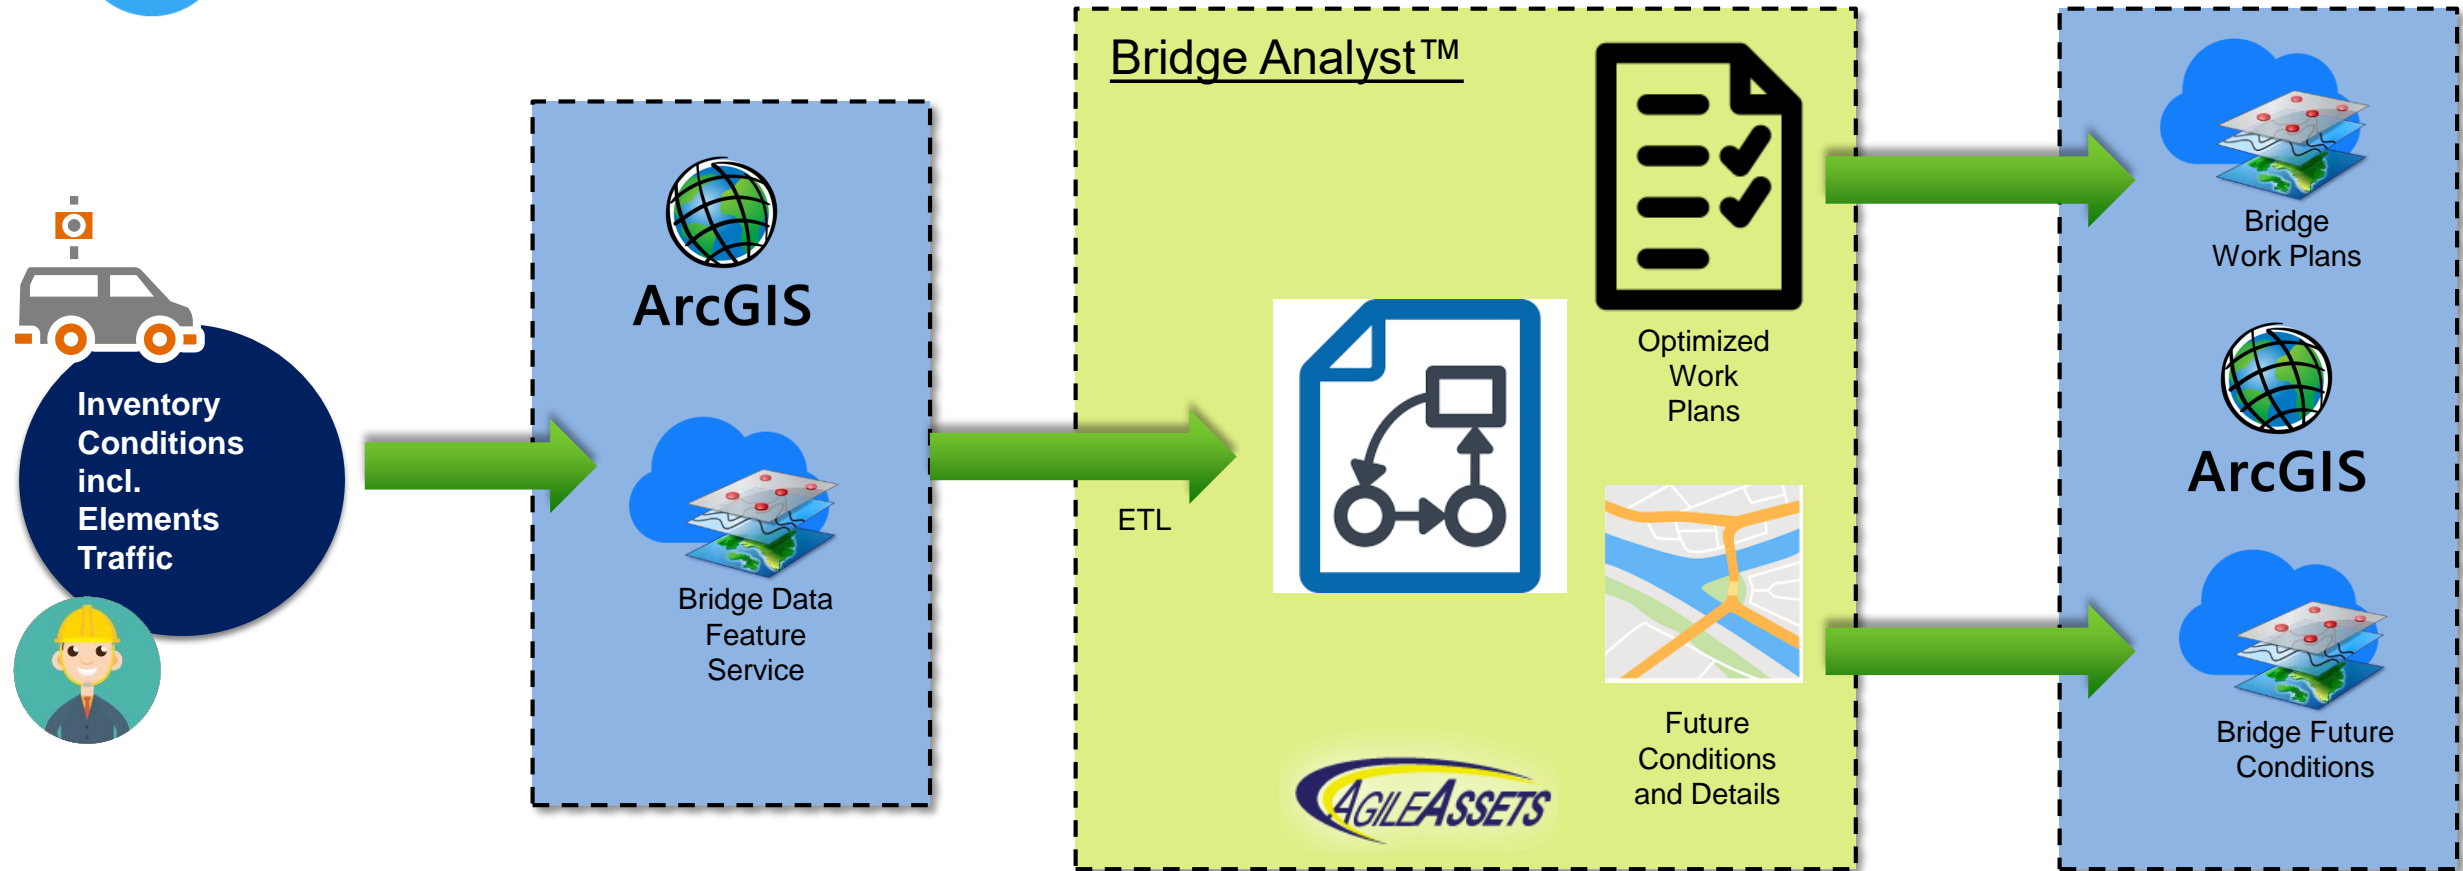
Inventory
Conditions
incl.
Elements
Traffic

ArcGIS

Bridge Data
Feature
Service

ETL

Bridge Analyst™

Optimized
Work
Plans

Future
Conditions
and Details

AGILEASSETS

Bridge
Work Plans

ArcGIS

Bridge Future
Conditions